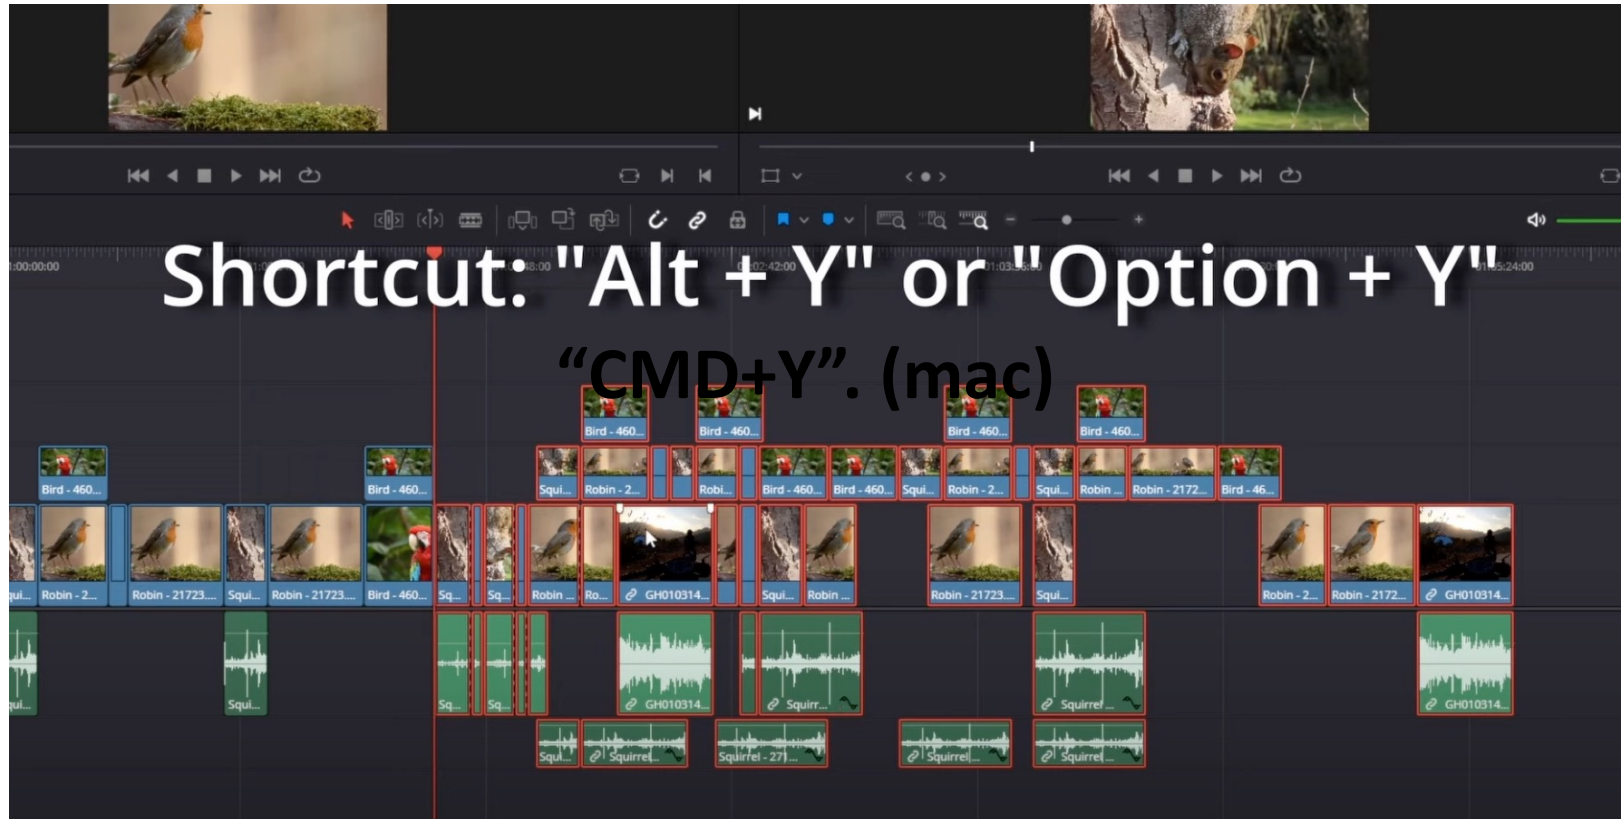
Shortcut: "Alt + Y" or "Option + Y"
“CMD+Y”. (mac)

1:00:00:00
3:00
02:42:00
01:03:36:00
01:05:24:00

Bird - 460...
Bird - 460...
Bird - 460...
Bird - 460...

Bird - 460...
Bird - 460...
Squi...
Robin - 2...
Robi...
Bird - 460...
Bird - 460...
Squi...
Robin - 2...
Squi...
Robin ...
Robin - 2172...
Bird - 46...

ui...
Robin - 2...
Robin - 21723...
Squi...
Robin - 21723...
Bird - 460...
Sq...
Sq...
Robin ...
Ro...
GH010314...
Squi...
Robin ...
Robin - 21723...
Squi...
Robin - 2...
Robin - 2172...
GH010314...

ui...
Squi...
Sq...
Sq...
GH010314...
Squirr...
Squirrel...
GH010314...

Squi...
Squirrel...
Squirrel - 271...
Squirrel...
Squirrel...